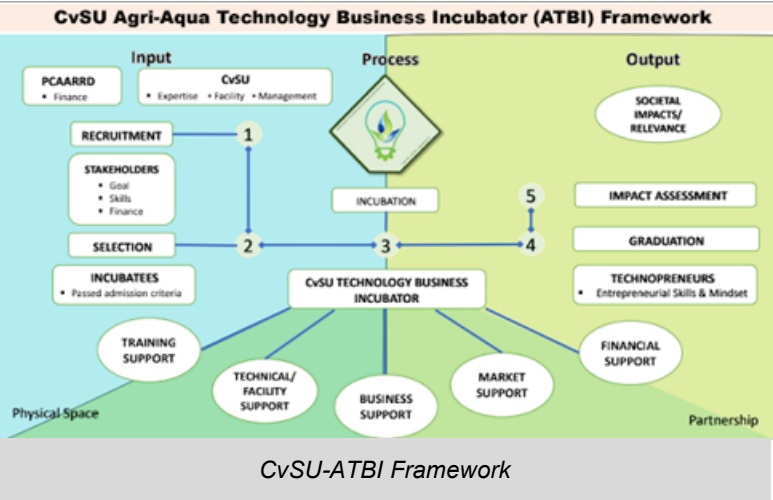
CvSU Agri-Aqua Technology Business Incubator (ATBI) Framework

Input

Process

Output

PCAARRD
• Finance

CvSU
• Expertise • Facility • Management

RECRUITMENT

1

STAKEHOLDERS
• Goal
• Skills
• Finance

SELECTION

2

INCUBATEES
• Passed admission criteria

INCUBATION

3

5

4

SOCIETAL IMPACTS/ RELEVANCE

IMPACT ASSESSMENT

GRADUATION

TECHNOPRENEURS
• Entrepreneurial Skills & Mindset

CvSU TECHNOLOGY BUSINESS INCUBATOR

TRAINING SUPPORT

TECHNICAL/ FACILITY SUPPORT

BUSINESS SUPPORT

MARKET SUPPORT

FINANCIAL SUPPORT

Physical Space

Partnership

CvSU-ATBI Framework